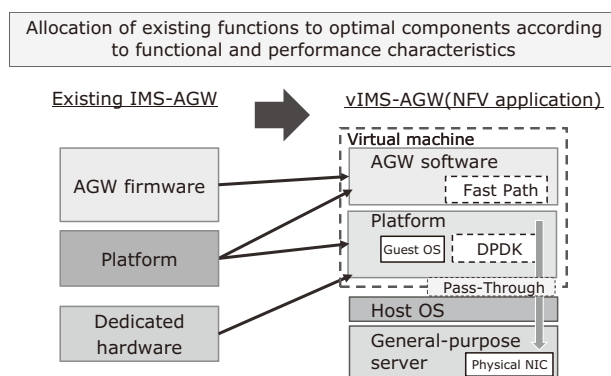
Allocation of existing functions to optimal components according to functional and performance characteristics

Existing IMS-AGW

vIMS-AGW(NFV application)

AGW firmware

Platform

Dedicated hardware

Virtual machine

AGW software

Fast Path

Platform

Guest OS

DPDK

Pass-Through

Host OS

General-purpose server

Physical NIC